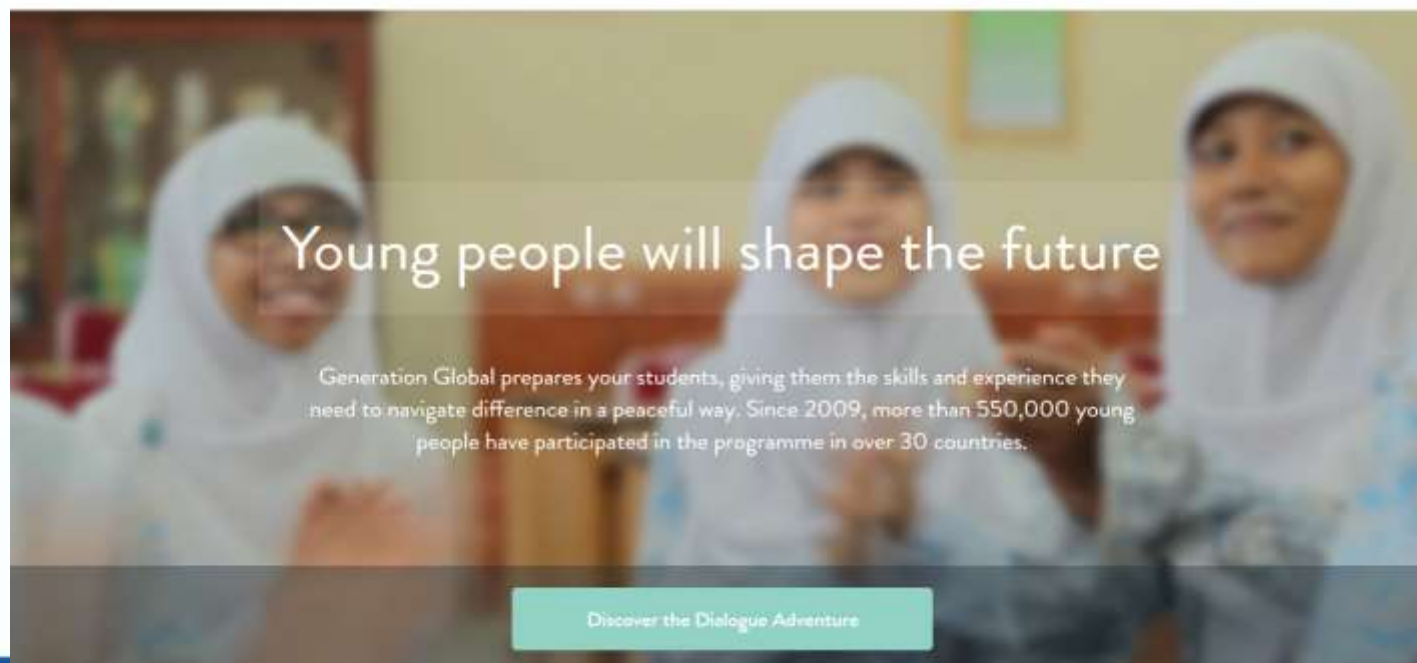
Young people will shape the future

Generation Global prepares your students, giving them the skills and experience they need to navigate difference in a peaceful way. Since 2009, more than 550,000 young people have participated in the programme in over 30 countries.

Discover the Dialogue Adventure